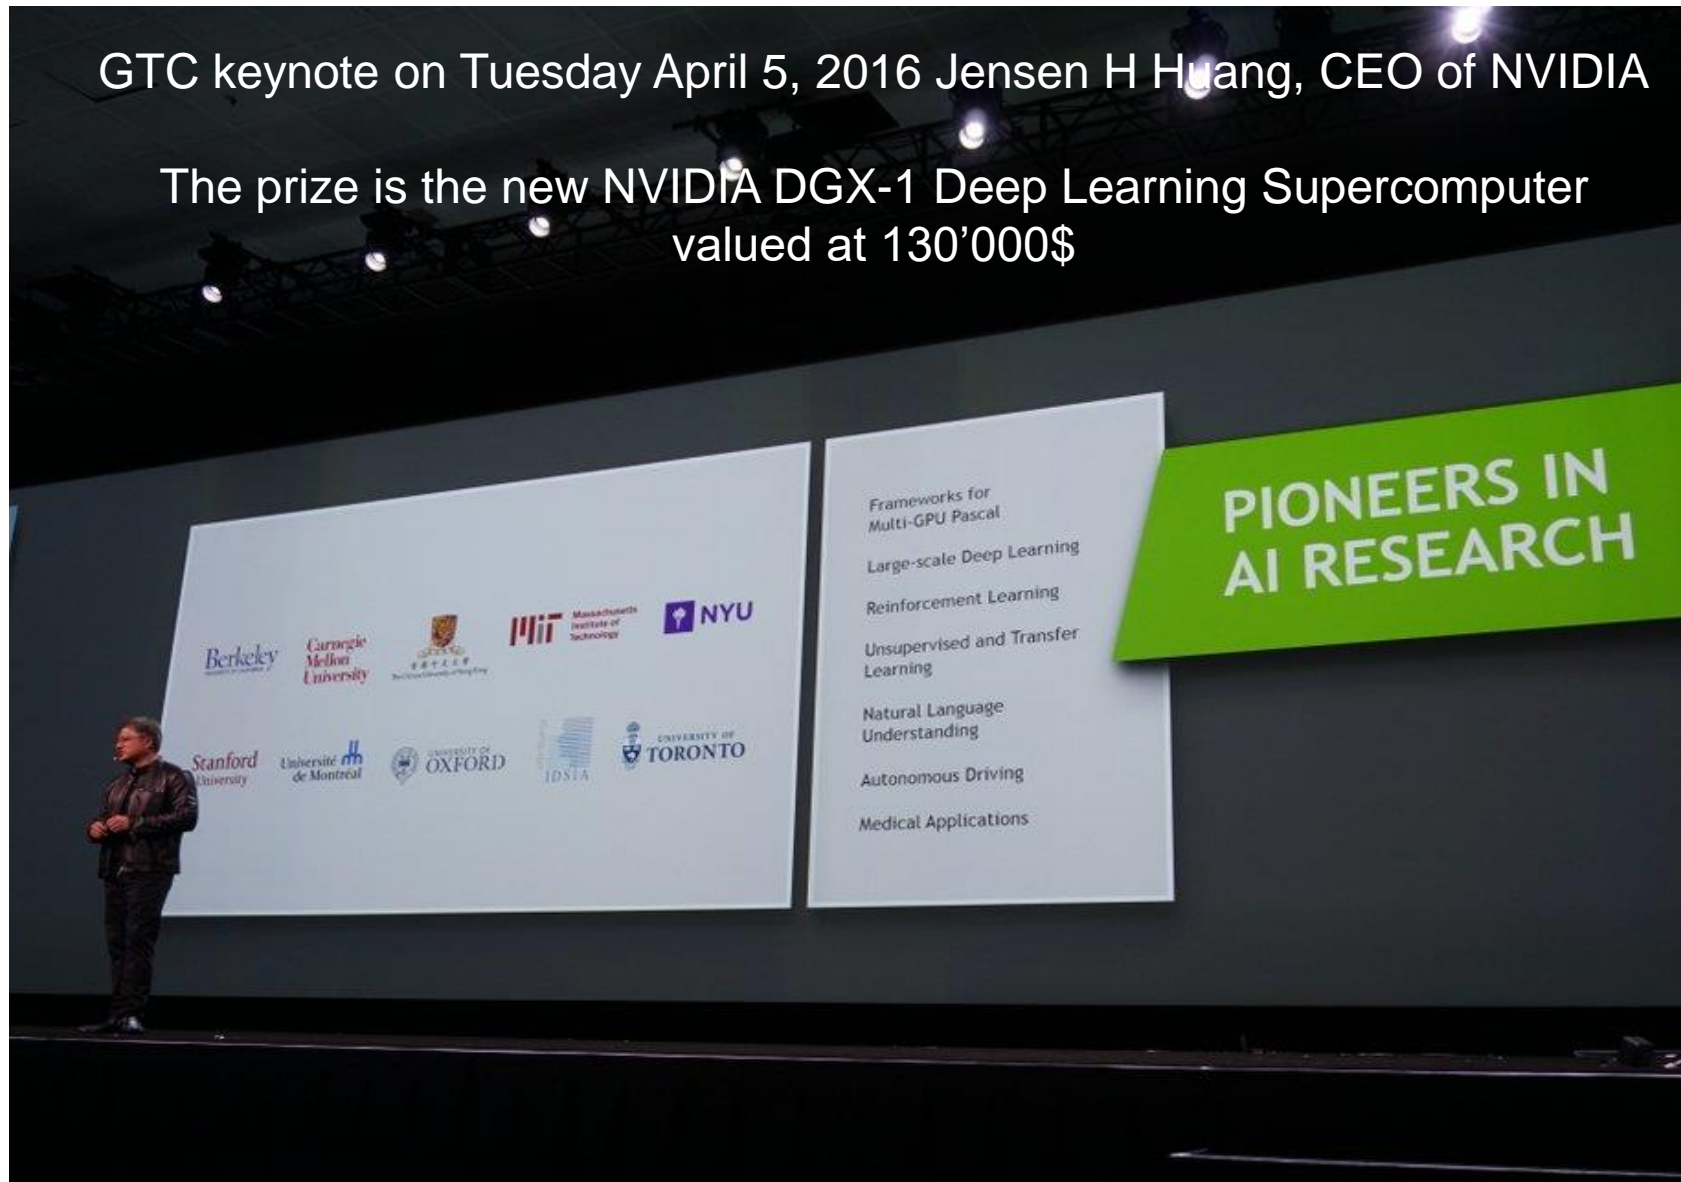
GTC keynote on Tuesday April 5, 2016 Jensen H Huang, CEO of NVIDIA

The prize is the new NVIDIA DGX-1 Deep Learning Supercomputer valued at 130’000$

Berkeley

Carnegie Mellon University

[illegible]

MIT Massachusetts Institute of Technology

NYU

Stanford University

Université de Montréal

UNIVERSITY OF OXFORD

IDSIA

UNIVERSITY OF TORONTO

Frameworks for Multi-GPU Pascal

Large-scale Deep Learning

Reinforcement Learning

Unsupervised and Transfer Learning

Natural Language Understanding

Autonomous Driving

Medical Applications

PIONEERS IN AI RESEARCH